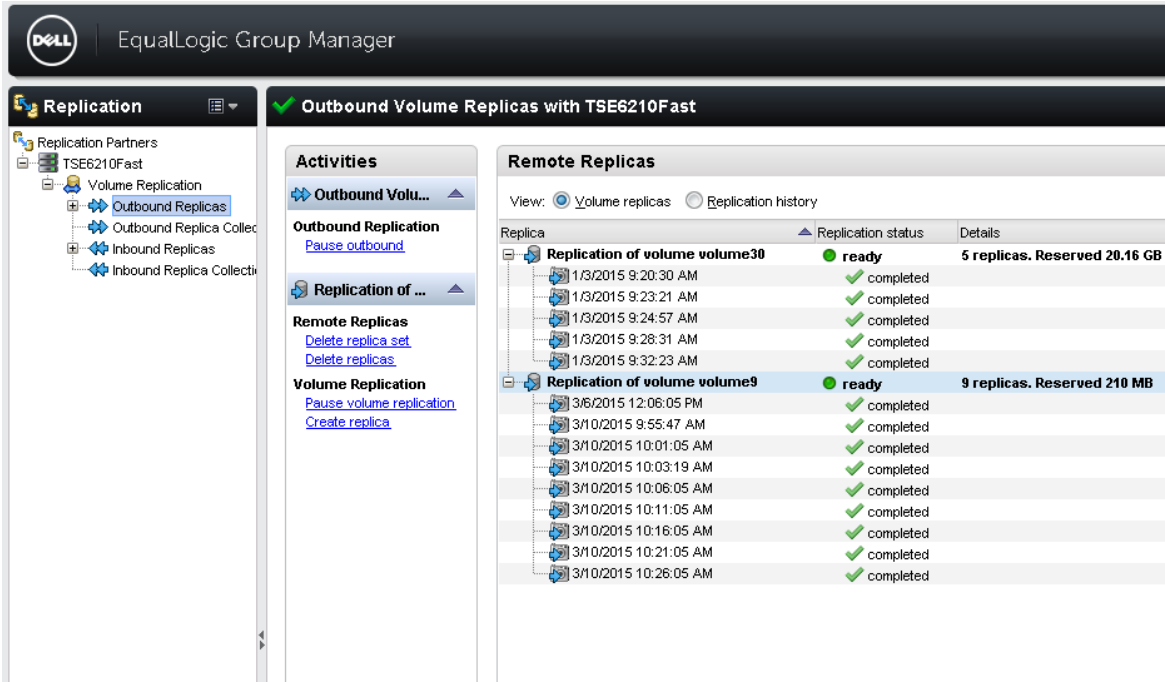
DELL EqualLogic Group Manager

Replication

Replication Partners
TSE6210Fast
Volume Replication
Outbound Replicas
Outbound Replica Collec
Inbound Replicas
Inbound Replica Collecti

Outbound Volume Replicas with TSE6210Fast

Activities

Outbound Volu...

Outbound Replication
Pause outbound

Replication of ...

Remote Replicas
Delete replica set
Delete replicas

Volume Replication
Pause volume replication
Create replica

Remote Replicas

View: Volume replicas Replication history

| Replica | Replication status | Details |
|---|---|---|
| Replication of volume volume30 | ready | 5 replicas. Reserved 20.16 GB |
| 1/3/2015 9:20:30 AM | completed | |
| 1/3/2015 9:23:21 AM | completed | |
| 1/3/2015 9:24:57 AM | completed | |
| 1/3/2015 9:28:31 AM | completed | |
| 1/3/2015 9:32:23 AM | completed | |
| Replication of volume volume9 | ready | 9 replicas. Reserved 210 MB |
| 3/6/2015 12:06:05 PM | completed | |
| 3/10/2015 9:55:47 AM | completed | |
| 3/10/2015 10:01:05 AM | completed | |
| 3/10/2015 10:03:19 AM | completed | |
| 3/10/2015 10:06:05 AM | completed | |
| 3/10/2015 10:11:05 AM | completed | |
| 3/10/2015 10:16:05 AM | completed | |
| 3/10/2015 10:21:05 AM | completed | |
| 3/10/2015 10:26:05 AM | completed | |